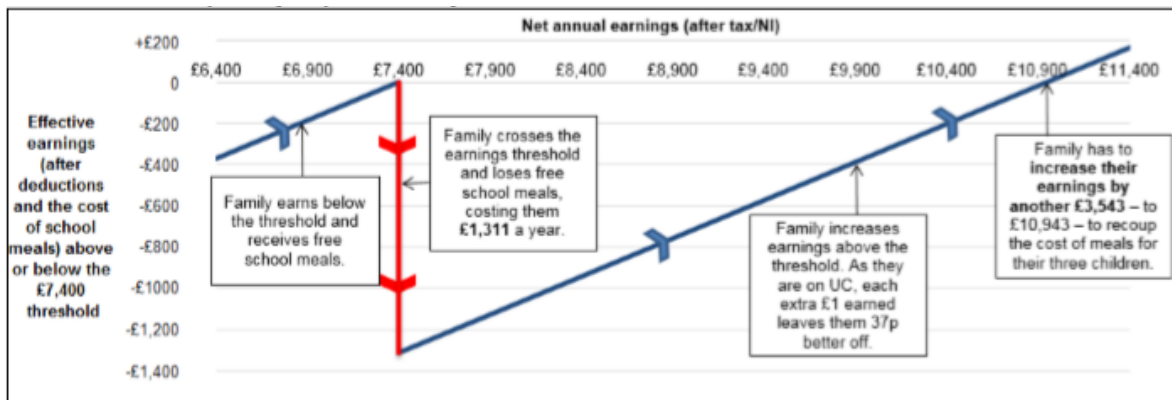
Net annual earnings (after tax/NI)

+£200
0
-£200
-£400
-£600
-£800
-£1000
-£1,200
-£1,400

£6,400 £6,900 £7,400 £7,900 £8,400 £8,900 £9,400 £9,900 £10,400 £10,900 £11,400

Effective earnings (after deductions and the cost of school meals) above or below the £7,400 threshold

Family earns below the threshold and receives free school meals.

Family crosses the earnings threshold and loses free school meals, costing them **£1,311** a year.

Family increases earnings above the threshold. As they are on UC, each extra £1 earned leaves them 37p better off.

Family has to **increase their earnings by another £3,543** – to £10,943 – to recoup the cost of meals for their three children.